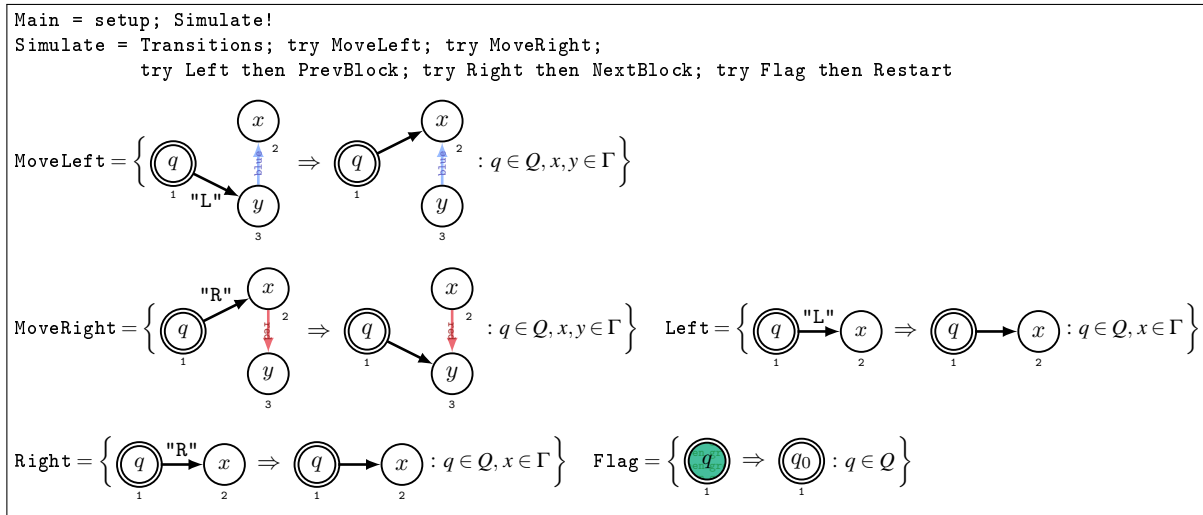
Main = setup; Simulate!
Simulate = Transitions; try MoveLeft; try MoveRight;
try Left then PrevBlock; try Right then NextBlock; try Flag then Restart

MoveLeft $= \Bigg\{$ q 1 "L" y 3 blue x 2 $\Rightarrow$ q 1 x 2 blue y 3 $: q \in Q, x, y \in \Gamma \Bigg\}$

MoveRight $= \Bigg\{$ q 1 "R" x 2 red y 3 $\Rightarrow$ q 1 x 2 red y 3 $: q \in Q, x, y \in \Gamma \Bigg\}$ Left $= \Bigg\{$ q 1 "L" x 2 $\Rightarrow$ q 1 x 2 $: q \in Q, x \in \Gamma \Bigg\}$

Right $= \Bigg\{$ q 1 "R" x 2 $\Rightarrow$ q 1 x 2 $: q \in Q, x \in \Gamma \Bigg\}$ Flag $= \Bigg\{$ q 1 $\Rightarrow$ $q_0$ 1 $: q \in Q \Bigg\}$